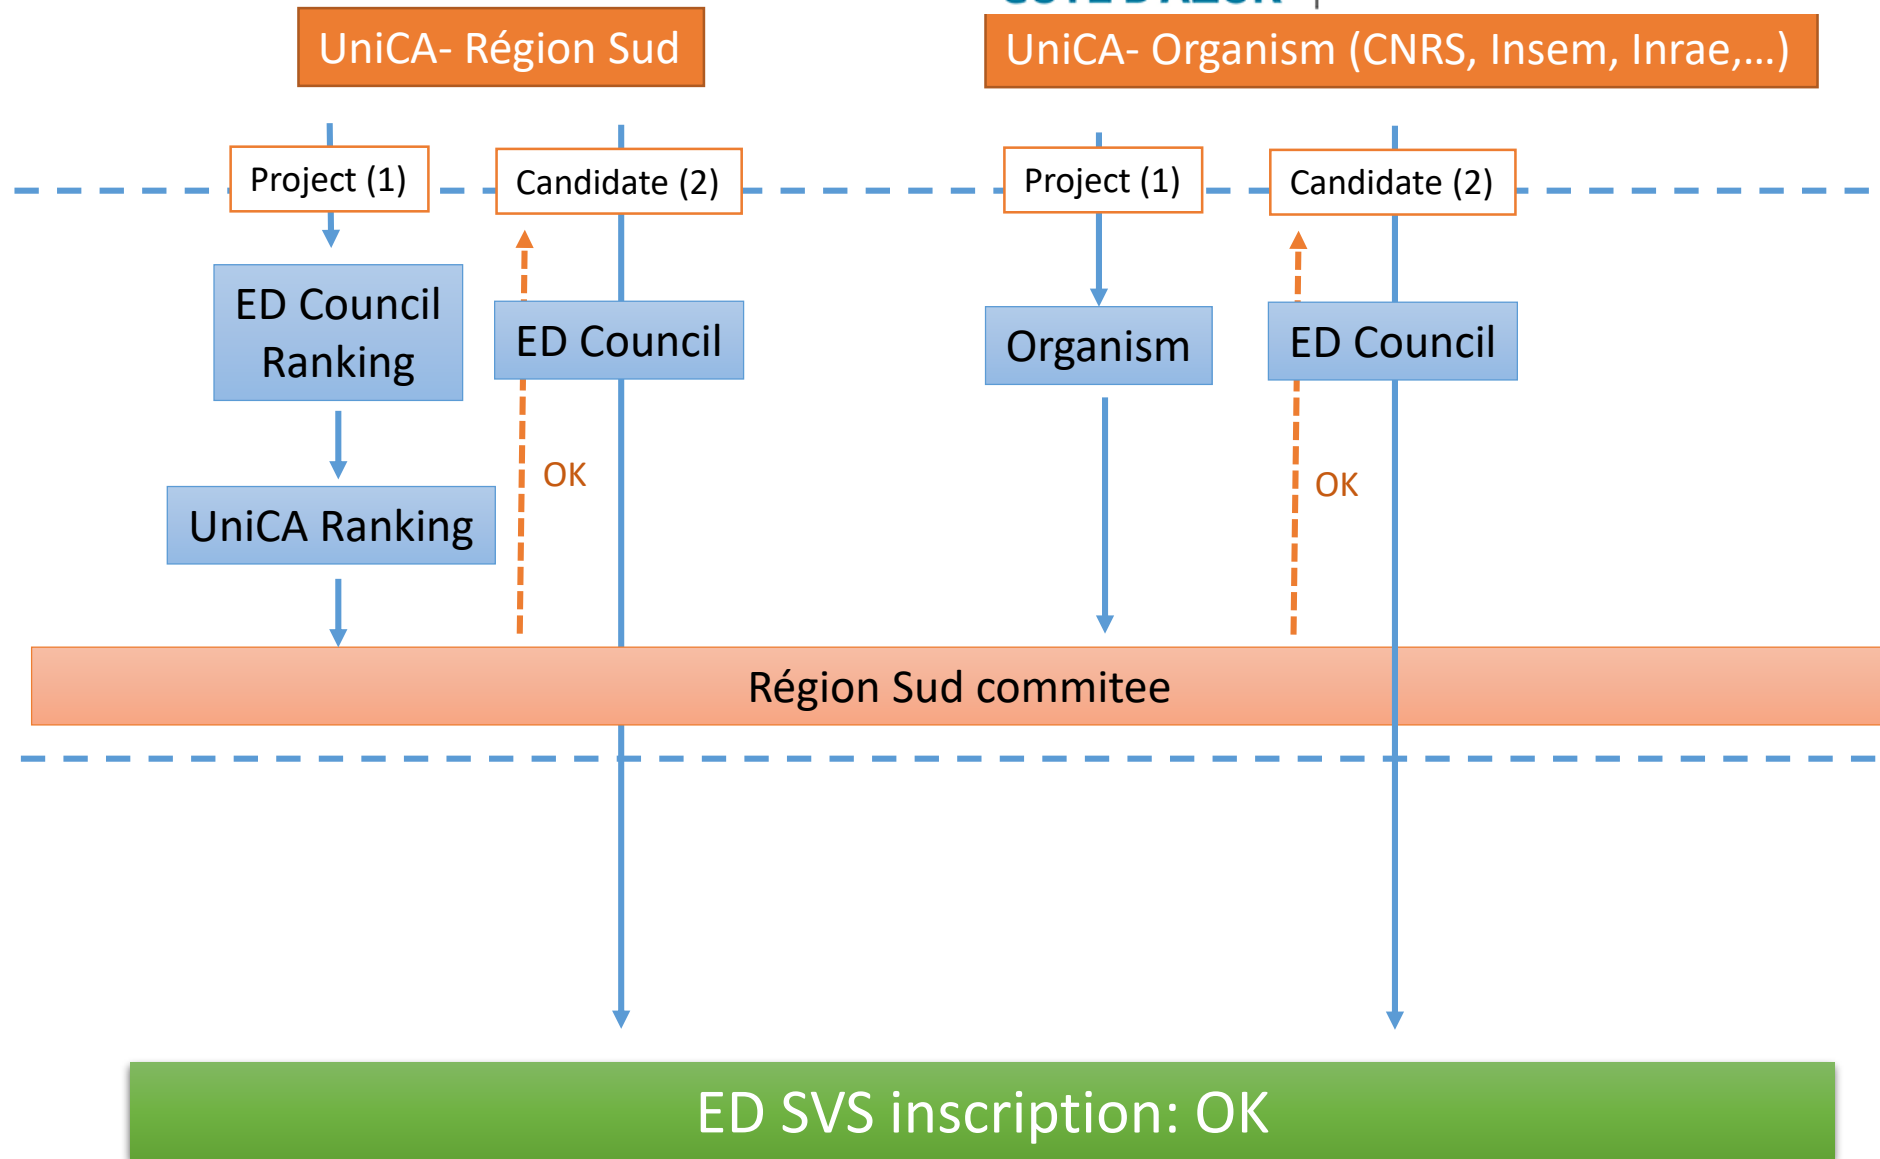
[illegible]

UniCA- Région Sud

UniCA- Organism (CNRS, Insem, Inrae,...)

Project (1)

Candidate (2)

Project (1)

Candidate (2)

ED Council Ranking

ED Council

Organism

ED Council

OK

OK

UniCA Ranking

Région Sud commitee

ED SVS inscription: OK